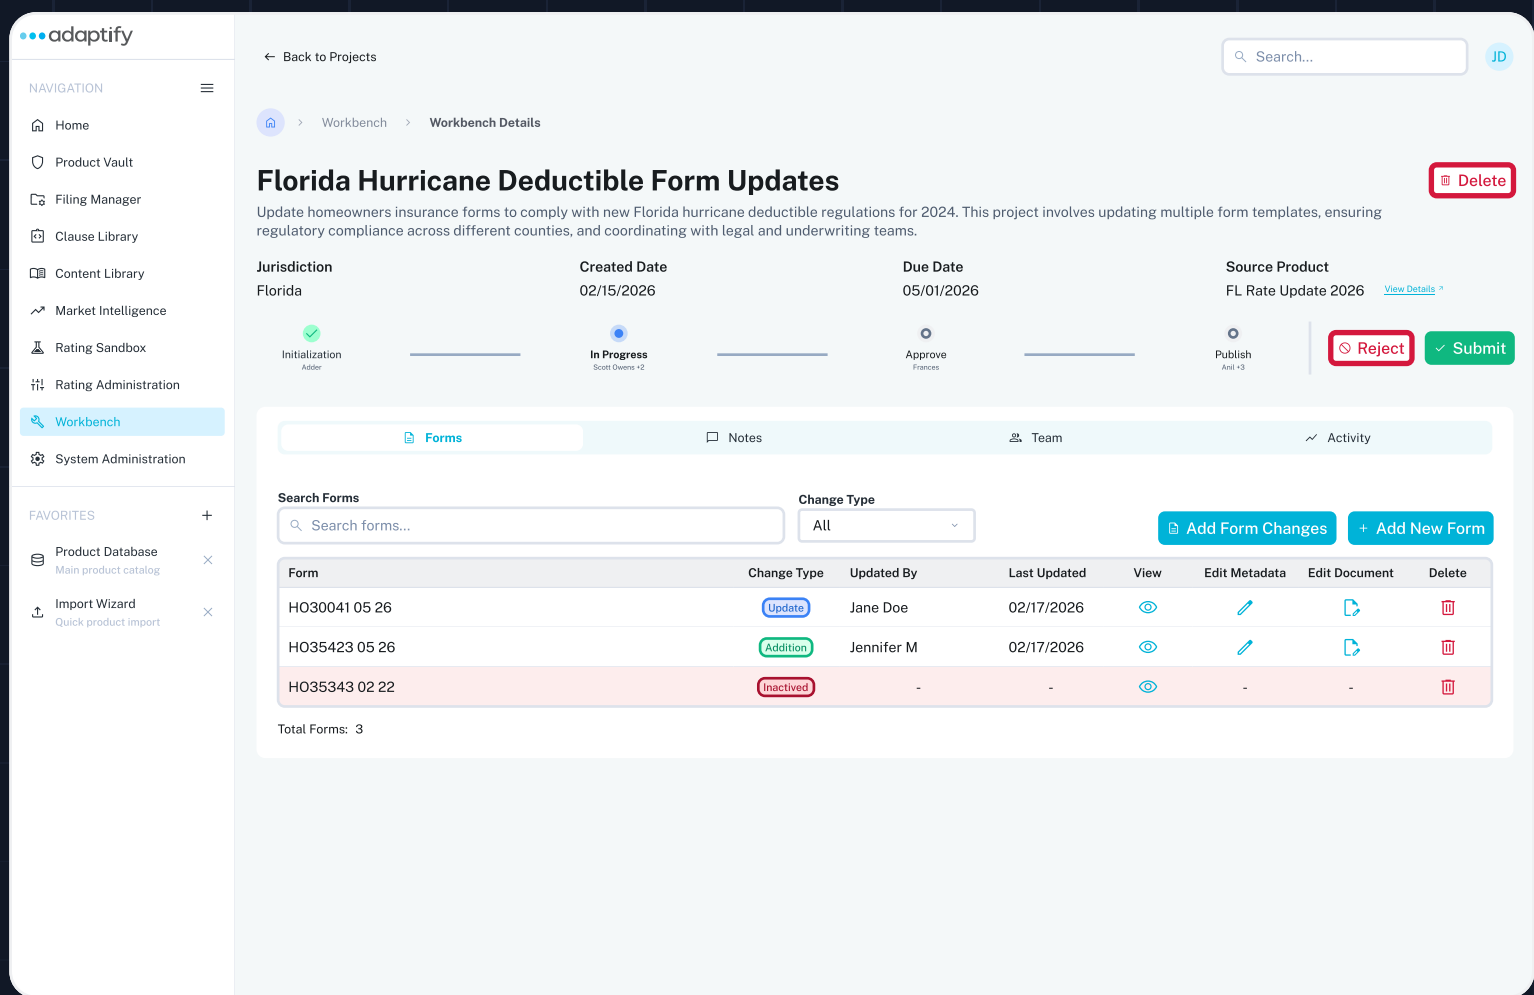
adaptify

NAVIGATION

Home
Product Vault
Filing Manager
Clause Library
Content Library
Market Intelligence
Rating Sandbox
Rating Administration
Workbench
System Administration

FAVORITES +

Product Database
Main product catalog

Import Wizard
Quick product import

← Back to Projects

Search...

JD

Workbench > Workbench Details

# Florida Hurricane Deductible Form Updates

Delete

Update homeowners insurance forms to comply with new Florida hurricane deductible regulations for 2024. This project involves updating multiple form templates, ensuring regulatory compliance across different counties, and coordinating with legal and underwriting teams.

Jurisdiction
Florida

Created Date
02/15/2026

Due Date
05/01/2026

Source Product
FL Rate Update 2026 View Details

Initialization
Adder

In Progress
Scott Owens +2

Approve
Frances

Publish
Anil +3

Reject

Submit

Forms Notes Team Activity

Search Forms
Search forms...

Change Type
All

Add Form Changes

+ Add New Form

| Form | Change Type | Updated By | Last Updated | View | Edit Metadata | Edit Document | Delete |
|---|---|---|---|---|---|---|---|
| HO30041 05 26 | Update | Jane Doe | 02/17/2026 | | | | |
| HO35423 05 26 | Addition | Jennifer M | 02/17/2026 | | | | |
| HO35343 02 22 | Inactived | - | - | | - | - | |

Total Forms: 3